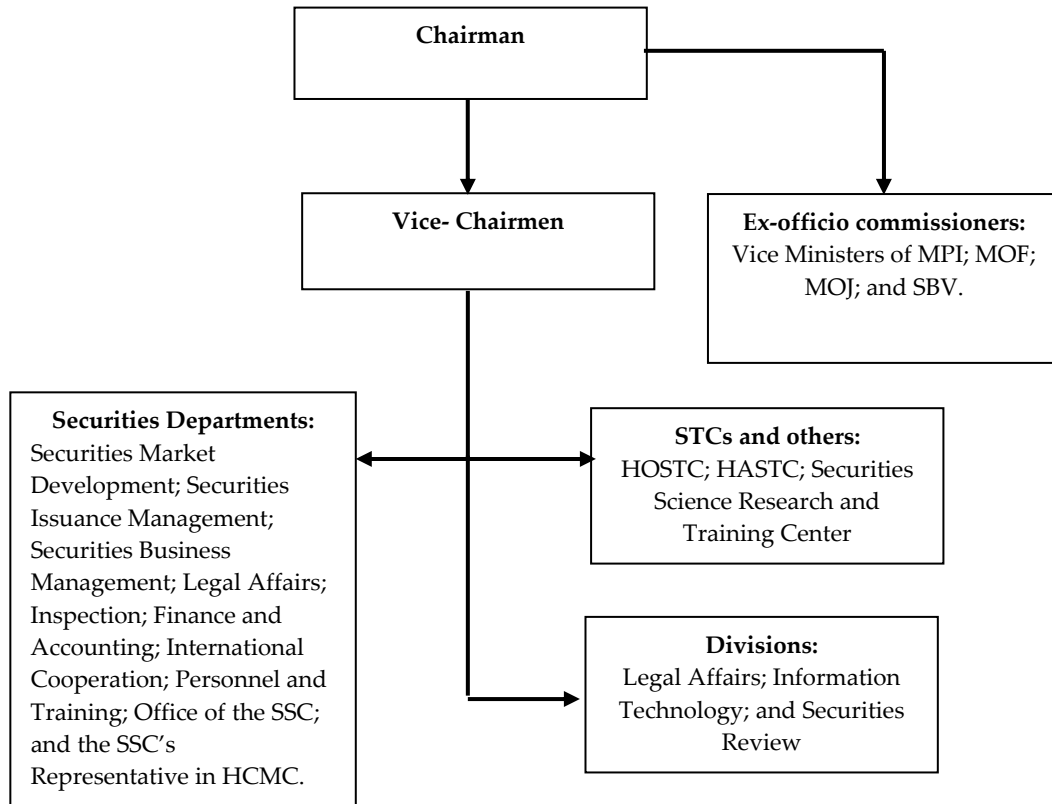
Chairman

Vice- Chairmen

Ex-officio commissioners:
Vice Ministers of MPI; MOF; MOJ; and SBV.

Securities Departments:
Securities Market Development; Securities Issuance Management; Securities Business Management; Legal Affairs; Inspection; Finance and Accounting; International Cooperation; Personnel and Training; Office of the SSC; and the SSC's Representative in HCMC.

STCs and others:
HOSTC; HASTC; Securities Science Research and Training Center

Divisions:
Legal Affairs; Information Technology; and Securities Review